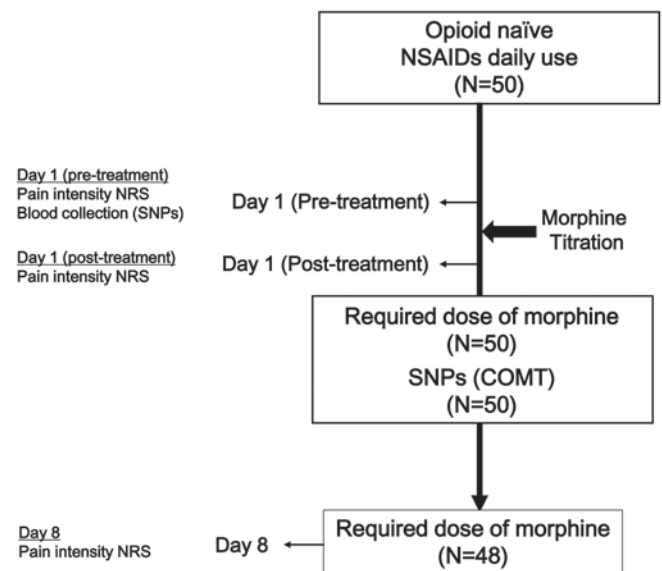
Opioid naïve
NSAIDs daily use
(N=50)

Day 1 (pre-treatment)
Pain intensity NRS
Blood collection (SNPs)

Day 1 (Pre-treatment)

Morphine
Titration

Day 1 (post-treatment)
Pain intensity NRS

Day 1 (Post-treatment)

Required dose of morphine
(N=50)
SNPs (COMT)
(N=50)

Day 8
Pain intensity NRS

Day 8

Required dose of morphine
(N=48)